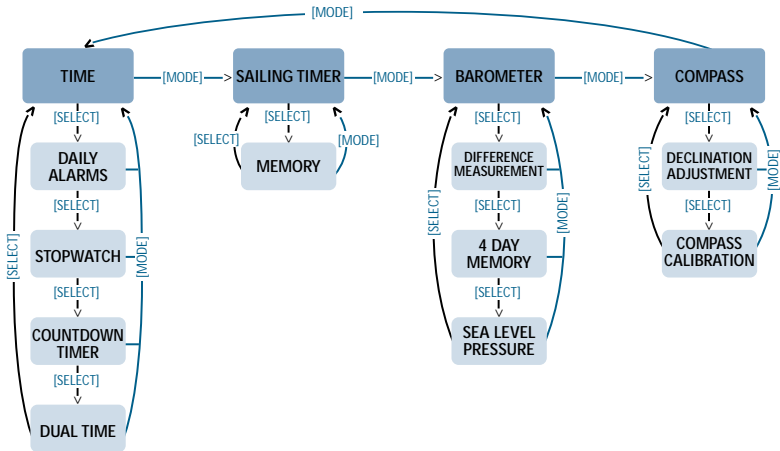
[MODE]

TIME [MODE] SAILING TIMER [MODE] BAROMETER [MODE] COMPASS

[SELECT]
DAILY ALARMS
[SELECT]
STOPWATCH
[SELECT]
COUNTDOWN TIMER
[SELECT]
DUAL TIME
[SELECT]
[MODE]

[SELECT]
[SELECT]
MEMORY
[MODE]

[SELECT]
DIFFERENCE MEASUREMENT
[SELECT]
4 DAY MEMORY
[SELECT]
SEA LEVEL PRESSURE
[SELECT]
[MODE]

[SELECT]
DECLINATION ADJUSTMENT
[SELECT]
COMPASS CALIBRATION
[SELECT]
[MODE]